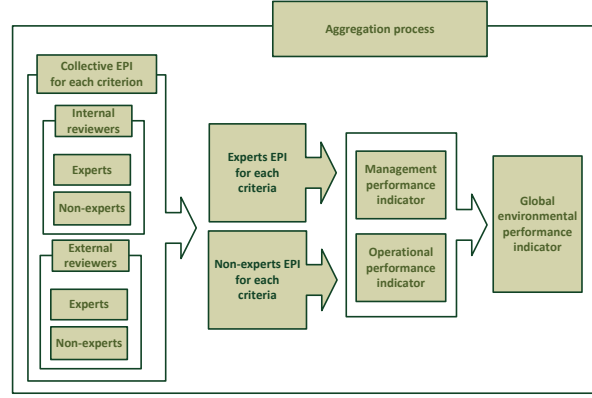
Aggregation process

Collective EPI for each criterion

Internal reviewers

Experts

Non-experts

External reviewers

Experts

Non-experts

Experts EPI for each criteria

Non-experts EPI for each criteria

Management performance indicator

Operational performance indicator

Global environmental performance indicator